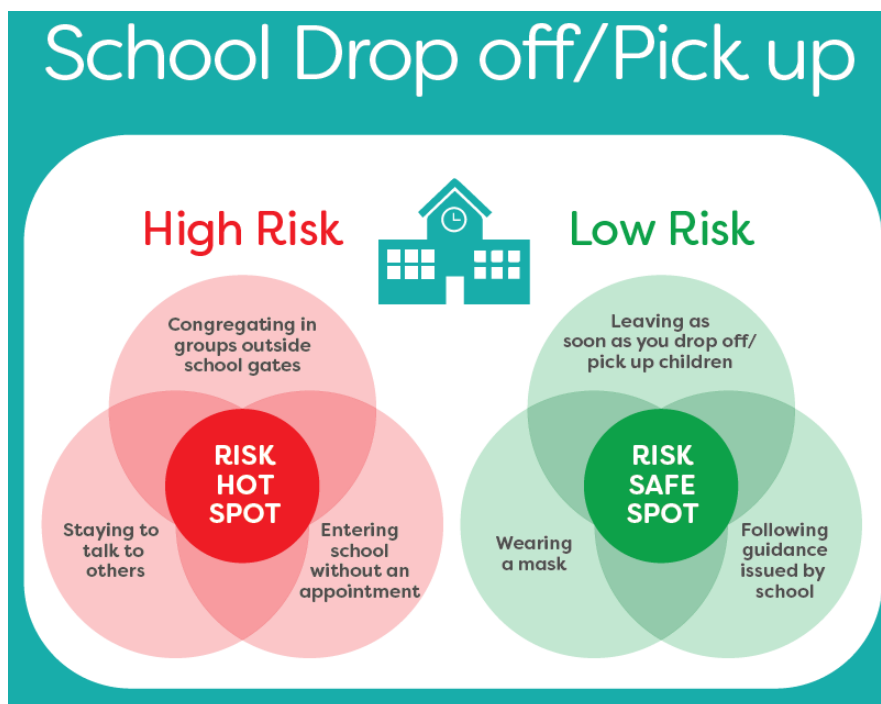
School Drop off/Pick up

High Risk

Congregating in groups outside school gates

RISK HOT SPOT

Staying to talk to others

Entering school without an appointment

Low Risk

Leaving as soon as you drop off/ pick up children

RISK SAFE SPOT

Wearing a mask

Following guidance issued by school